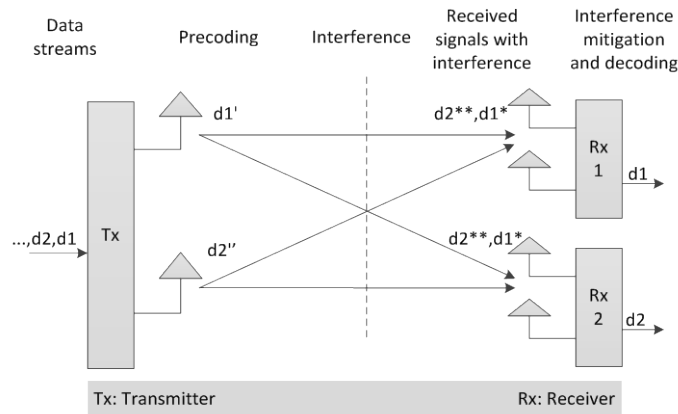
Data streams

Precoding

Interference

Received signals with interference

Interference mitigation and decoding

d1'

d2**,d1*

Rx 1

d1

...,d2,d1

Tx

d2''

d2**,d1*

Rx 2

d2

Tx: Transmitter

Rx: Receiver